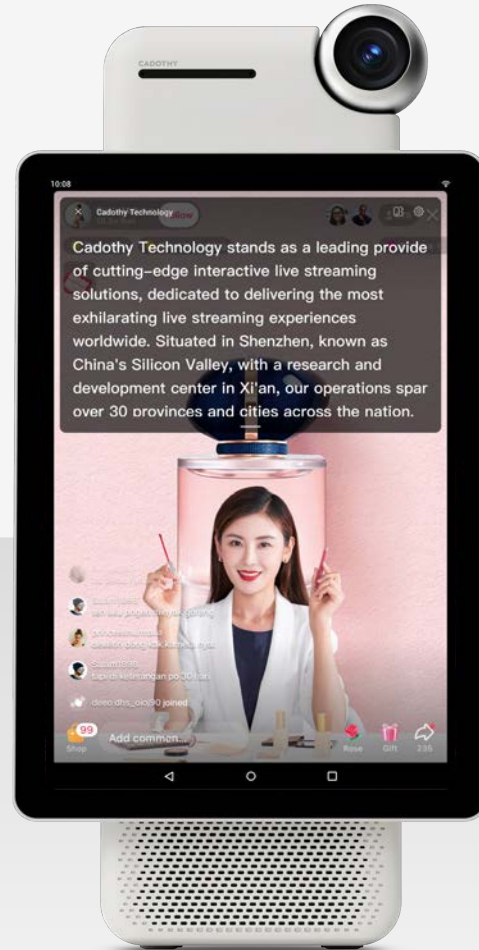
CADOTHY

10:08

Cadothy Technology Follow

Cadothy Technology stands as a leading provide of cutting-edge interactive live streaming solutions, dedicated to delivering the most exhilarating live streaming experiences worldwide. Situated in Shenzhen, known as China's Silicon Valley, with a research and development center in Xi'an, our operations spar over 30 provinces and cities across the nation.

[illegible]
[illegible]
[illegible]
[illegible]
Samuel888
tapi di keterangan po 30 hari
dreo dhs_oio90 joined

99
Shop
Add commen...
Rose
Gift
235